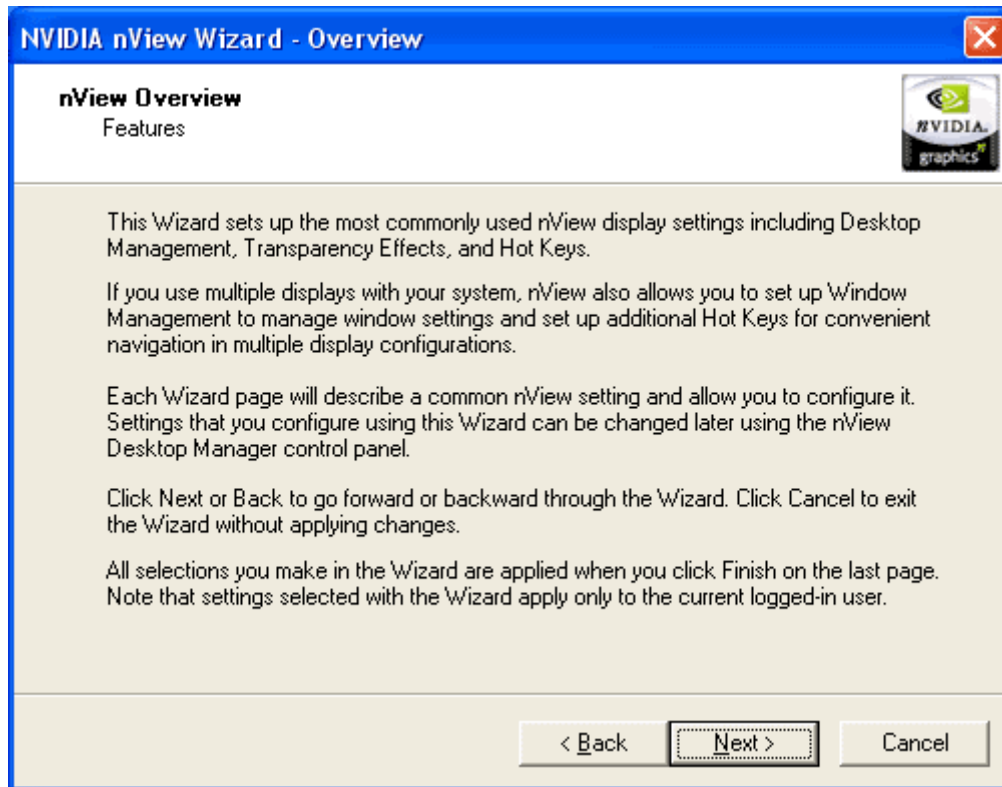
NVIDIA nView Wizard - Overview

nView Overview
Features

NVIDIA.
graphics

This Wizard sets up the most commonly used nView display settings including Desktop Management, Transparency Effects, and Hot Keys.

If you use multiple displays with your system, nView also allows you to set up Window Management to manage window settings and set up additional Hot Keys for convenient navigation in multiple display configurations.

Each Wizard page will describe a common nView setting and allow you to configure it. Settings that you configure using this Wizard can be changed later using the nView Desktop Manager control panel.

Click Next or Back to go forward or backward through the Wizard. Click Cancel to exit the Wizard without applying changes.

All selections you make in the Wizard are applied when you click Finish on the last page. Note that settings selected with the Wizard apply only to the current logged-in user.

< Back
Next >
Cancel